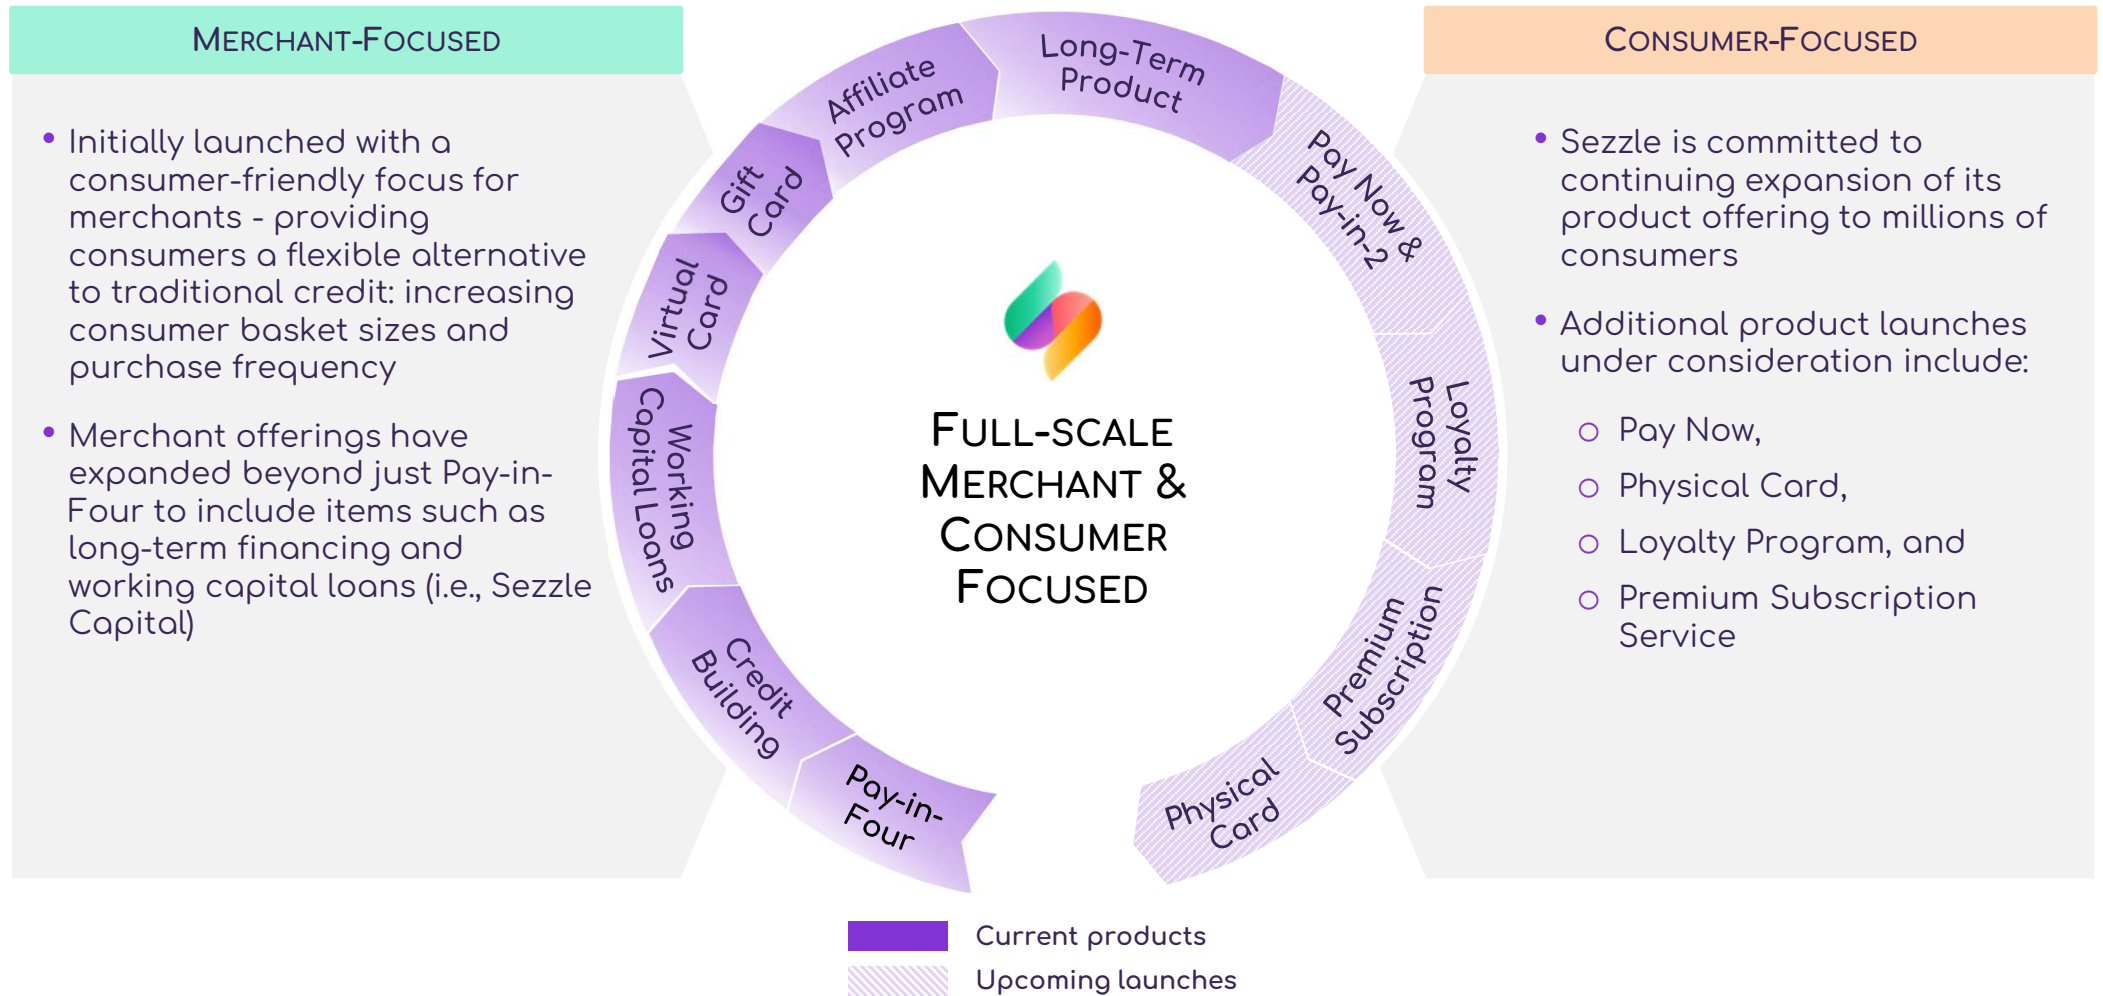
MERCHANT-FOCUSED

• Initially launched with a consumer-friendly focus for merchants - providing consumers a flexible alternative to traditional credit: increasing consumer basket sizes and purchase frequency

• Merchant offerings have expanded beyond just Pay-in-Four to include items such as long-term financing and working capital loans (i.e., Sezzle Capital)

Affiliate Program

Long-Term Product

Gift Card

Pay Now & Pay-in-2

Virtual Card

Loyalty Program

Working Capital Loans

Credit Building

Pay-in-Four

Physical Card

Premium Subscription

FULL-SCALE MERCHANT & CONSUMER FOCUSED

CONSUMER-FOCUSED

• Sezzle is committed to continuing expansion of its product offering to millions of consumers

• Additional product launches under consideration include:

○ Pay Now,

○ Physical Card,

○ Loyalty Program, and

○ Premium Subscription Service

Current products

Upcoming launches